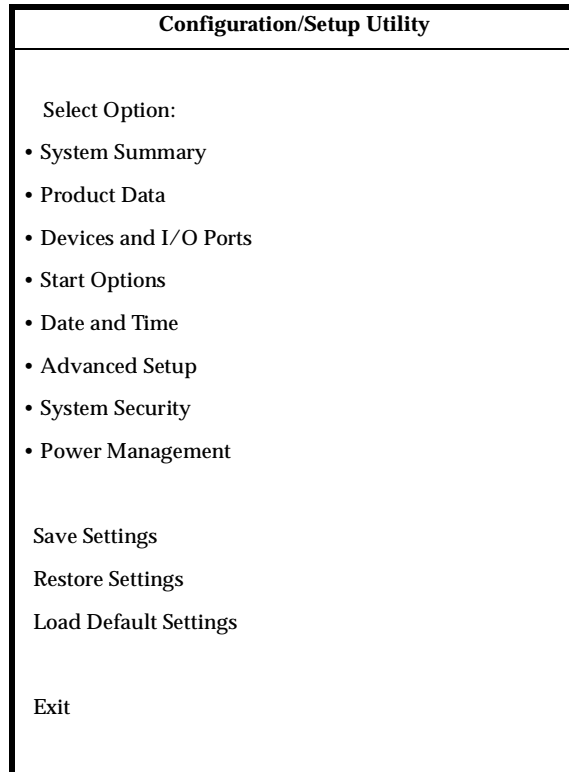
Configuration/Setup Utility

Select Option:

• System Summary

• Product Data

• Devices and I/O Ports

• Start Options

• Date and Time

• Advanced Setup

• System Security

• Power Management

Save Settings

Restore Settings

Load Default Settings

Exit